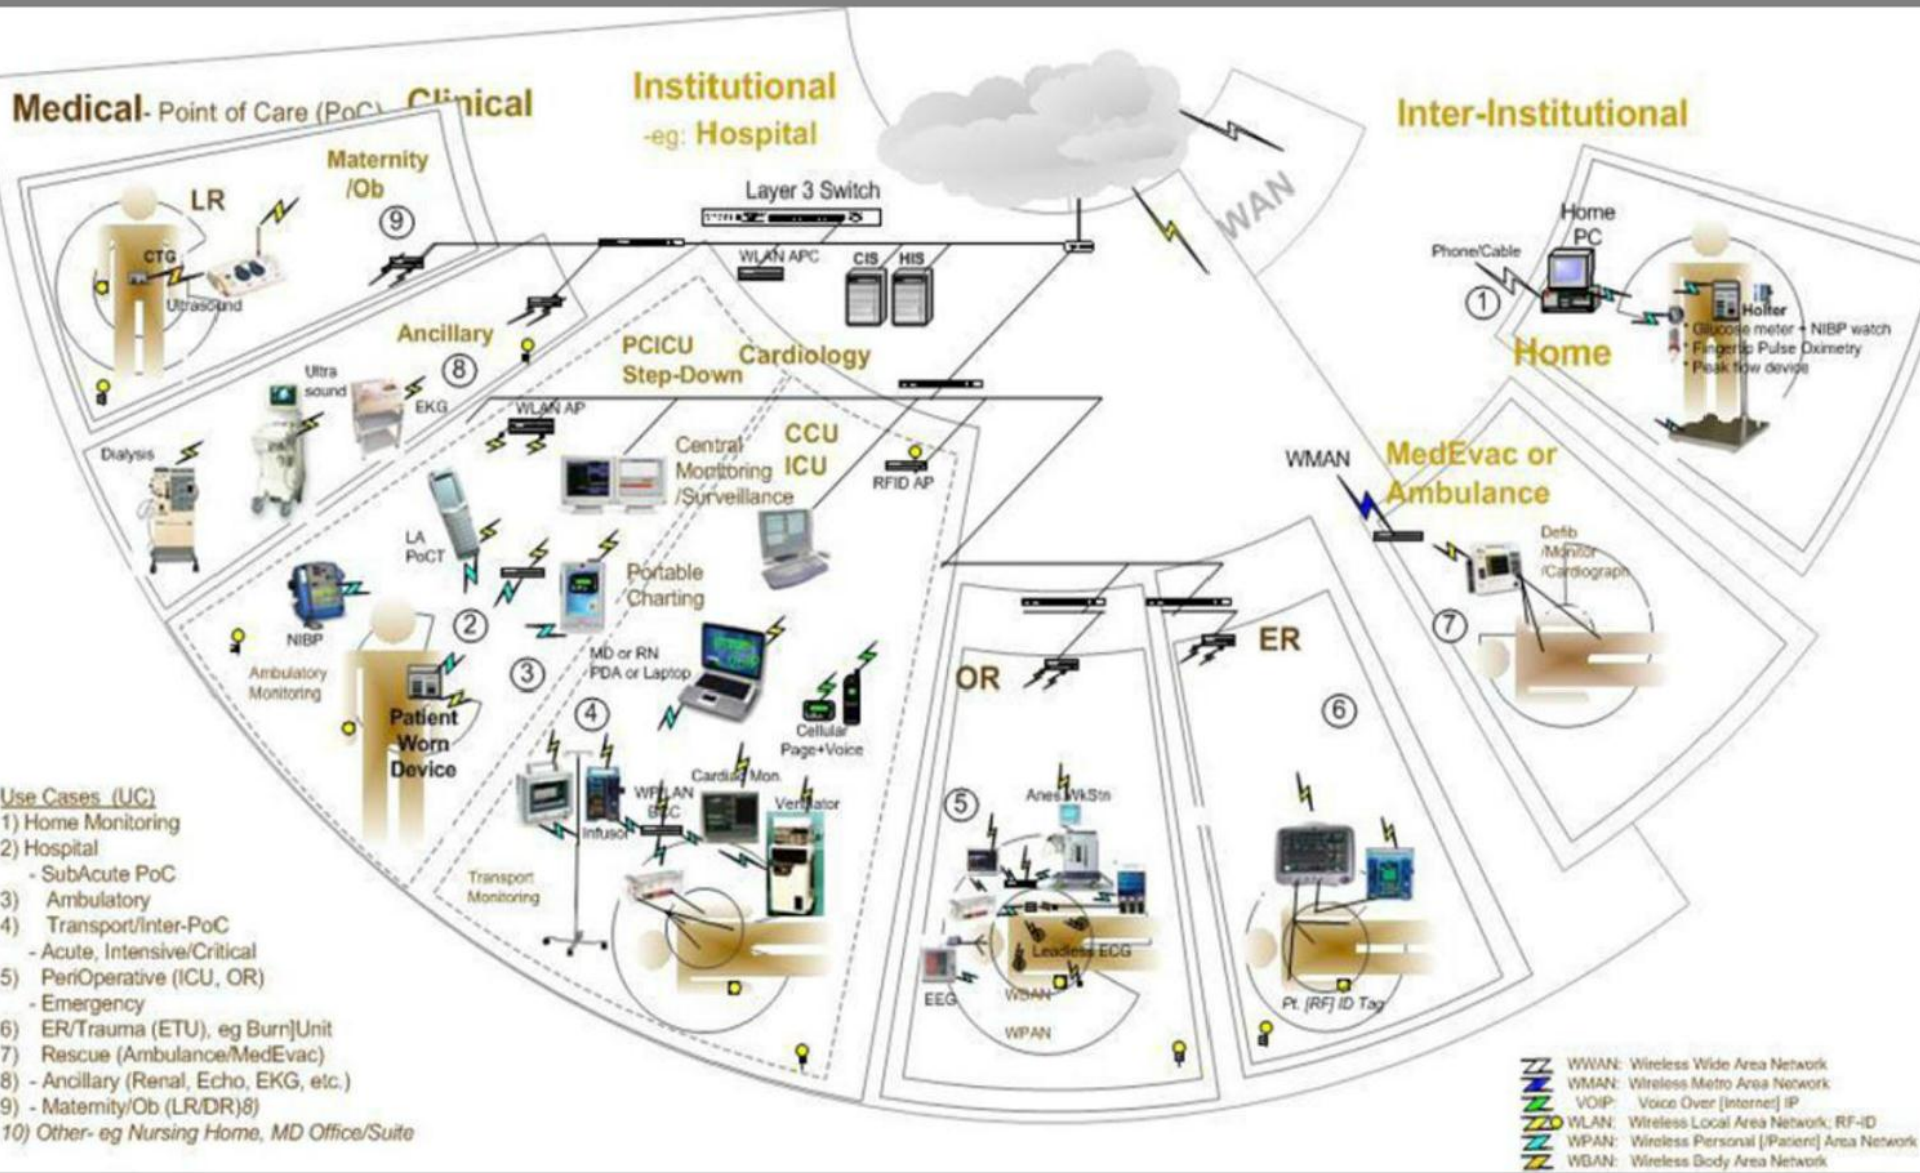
Medical- Point of Care (PoC) Clinical

Institutional -eg: Hospital

Inter-Institutional

WAN

Layer 3 Switch

WLAN APC

CIS HIS

Maternity /Ob

9

LR

CTG

Ultrasound

Ancillary

8

Ultra sound

EKG

Dialysis

PCICU Step-Down

Cardiology

WLAN AP

Central Monitoring /Surveillance

CCU ICU

RFID AP

LA PoCT

Portable Charting

NIBP

Ambulatory Monitoring

2

3

Patient Worn Device

MD or RN PDA or Laptop

4

Cellular Page+Voice

Cardiac Mon

WPLAN EKG

Infusor

Ventilator

Transport Monitoring

Home PC

Phone/Cable

1

Holter

* Glucose meter + NIBP watch
* Fingertip Pulse Oximetry
* Peak flow device

Home

WMAN

MedEvac or Ambulance

Defib /Monitor /Cardiograph

7

OR

ER

6

5

Anes WkStn

Leadless ECG

EEG

WBAN

WPAN

Pt. [RF] ID Tag

Use Cases (UC)
1) Home Monitoring
2) Hospital
- SubAcute PoC
3) Ambulatory
4) Transport/Inter-PoC
- Acute, Intensive/Critical
5) PeriOperative (ICU, OR)
- Emergency
6) ER/Trauma (ETU), eg Burn]Unit
7) Rescue (Ambulance/MedEvac)
8) - Ancillary (Renal, Echo, EKG, etc.)
9) - Maternity/Ob (LR/DR)8)
10) Other- eg Nursing Home, MD Office/Suite

WWAN: Wireless Wide Area Network
WMAN: Wireless Metro Area Network
VOIP: Voice Over [Internet] IP
WLAN: Wireless Local Area Network; RF-ID
WPAN: Wireless Personal [/Patient] Area Network
WBAN: Wireless Body Area Network